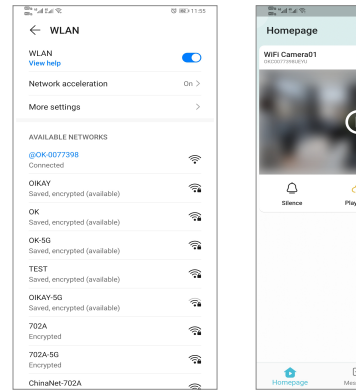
11:55

WLAN

WLAN
View help

Network acceleration On >

More settings >

AVAILABLE NETWORKS

@OK-0077398
Connected

OIKAY
Saved, encrypted (available)

OK
Saved, encrypted (available)

OK-5G
Saved, encrypted (available)

TEST
Saved, encrypted (available)

OIKAY-5G
Saved, encrypted (available)

702A
Encrypted

702A-5G
Encrypted

ChinaNet-702A

Homepage

WiFi Camera01
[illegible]

Silence

Play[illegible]

Homepage

Me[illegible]